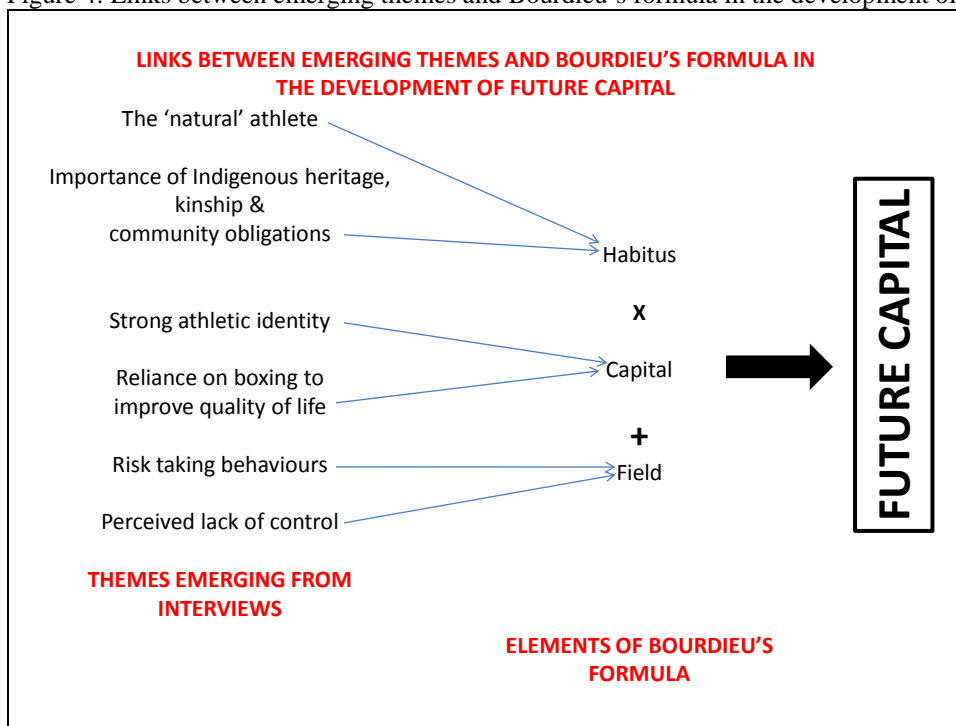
Figure 4. Links between emerging themes and Bourdieu's formula in the development of

LINKS BETWEEN EMERGING THEMES AND BOURDIEU'S FORMULA IN THE DEVELOPMENT OF FUTURE CAPITAL

The 'natural' athlete

Importance of Indigenous heritage, kinship & community obligations

Habitus

x

Strong athletic identity

Reliance on boxing to improve quality of life

Capital

+

Risk taking behaviours

Field

Perceived lack of control

FUTURE CAPITAL

THEMES EMERGING FROM INTERVIEWS

ELEMENTS OF BOURDIEU'S FORMULA